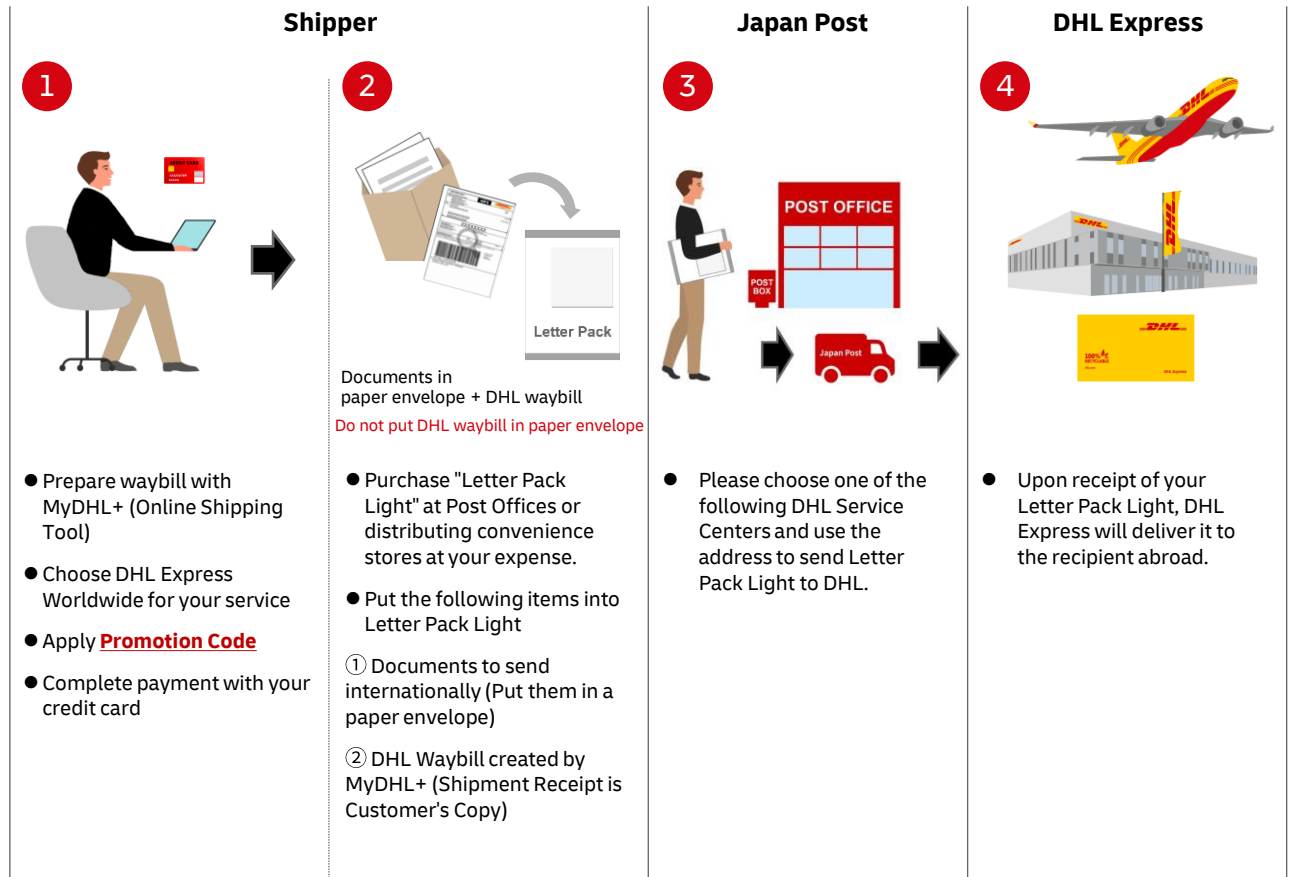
Shipper

Japan Post

DHL Express

1

CREDIT CARD

2

Letter Pack

Documents in paper envelope + DHL waybill

Do not put DHL waybill in paper envelope

3

POST OFFICE

POST BOX

Japan Post

4

DHL

DHL

DHL

- Prepare waybill with MyDHL+ (Online Shipping Tool)
- Choose DHL Express Worldwide for your service
- Apply **Promotion Code**
- Complete payment with your credit card

- Purchase "Letter Pack Light" at Post Offices or distributing convenience stores at your expense.
- Put the following items into Letter Pack Light

① Documents to send internationally (Put them in a paper envelope)

② DHL Waybill created by MyDHL+ (Shipment Receipt is Customer's Copy)

- Please choose one of the following DHL Service Centers and use the address to send Letter Pack Light to DHL.

- Upon receipt of your Letter Pack Light, DHL Express will deliver it to the recipient abroad.